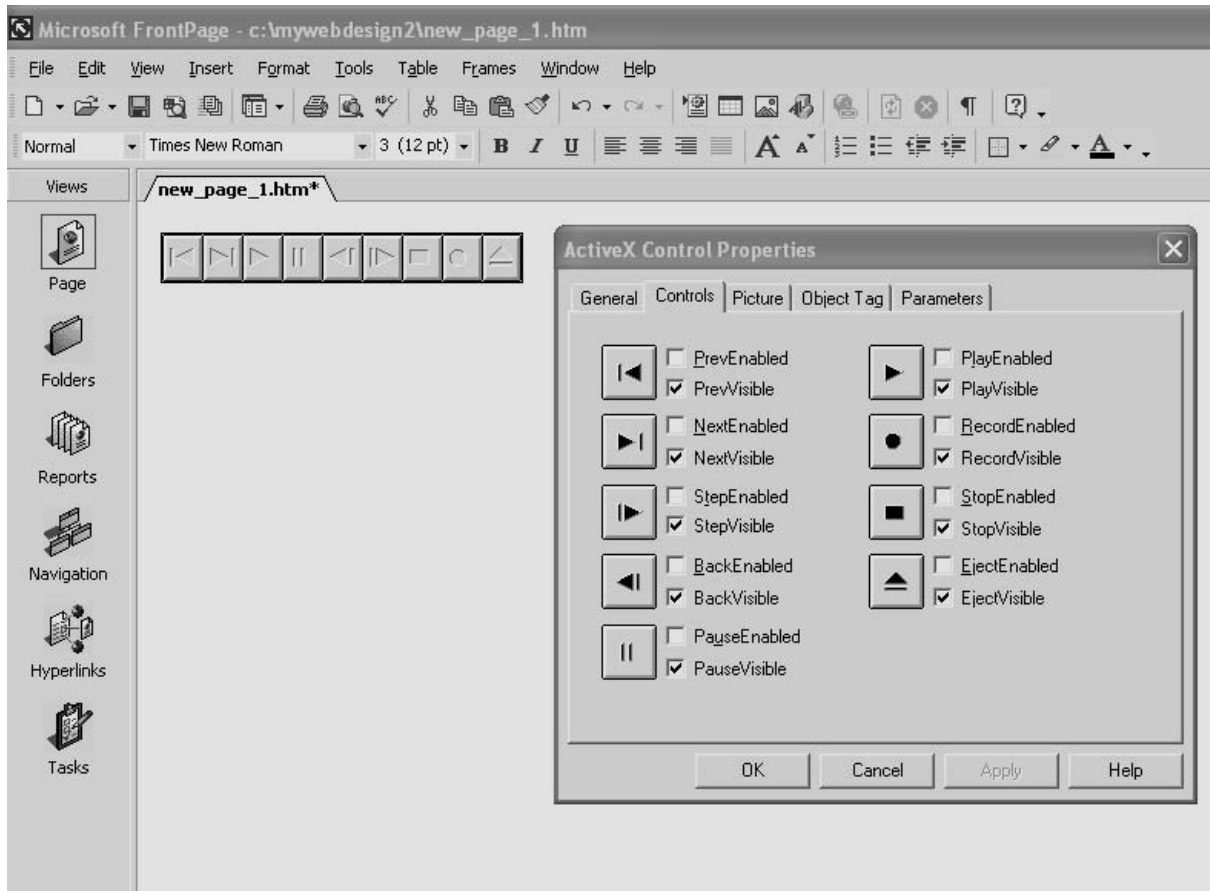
Microsoft FrontPage - c:\mywebdesign2\new_page_1.htm

File Edit View Insert Format Tools Table Frames Window Help

Normal Times New Roman 3 (12 pt) B I U

Views

Page

Folders

Reports

Navigation

Hyperlinks

Tasks

new_page_1.htm*

ActiveX Control Properties

General Controls Picture Object Tag Parameters

PrevEnabled
PrevVisible
NextEnabled
NextVisible
StepEnabled
StepVisible
BackEnabled
BackVisible
PauseEnabled
PauseVisible

PlayEnabled
PlayVisible
RecordEnabled
RecordVisible
StopEnabled
StopVisible
EjectEnabled
EjectVisible

OK Cancel Apply Help